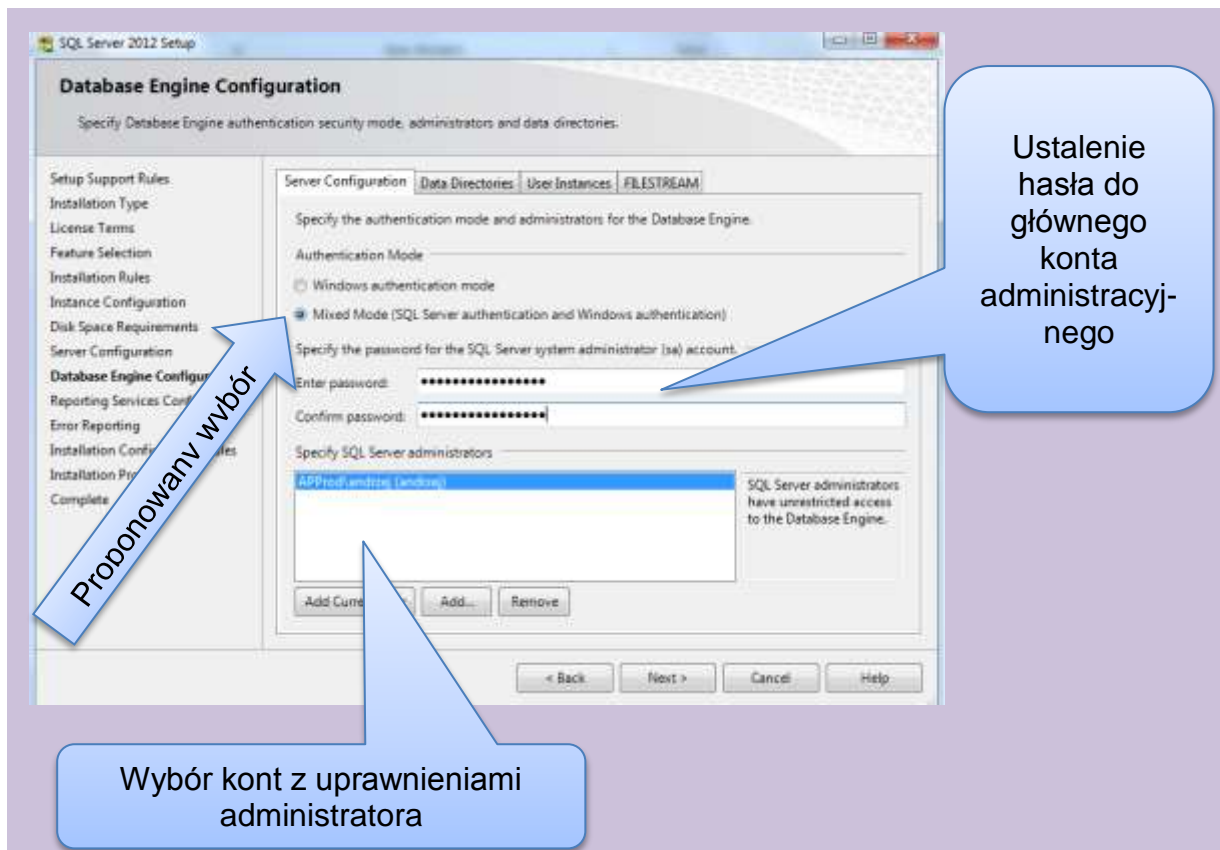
SQL Server 2012 Setup

Database Engine Configuration

Specify Database Engine authentication security mode, administrators and data directories.

Setup Support Rules
Installation Type
License Terms
Feature Selection
Installation Rules
Instance Configuration
Disk Space Requirements
Server Configuration
Database Engine Configur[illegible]
Reporting Services Conf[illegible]
Error Reporting
Installation Confi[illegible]les
Installation Pr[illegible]
Complete

Server Configuration | Data Directories | User Instances | FILESTREAM

Specify the authentication mode and administrators for the Database Engine.

Authentication Mode

Windows authentication mode

Mixed Mode (SQL Server authentication and Windows authentication)

Specify the password for the SQL Server system administrator (sa) account.

Enter password: ••••••••••••••••

Confirm password: ••••••••••••••••

Specify SQL Server administrators

APProd\andrzej (andrzej)

SQL Server administrators have unrestricted access to the Database Engine.

Add Curre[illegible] | Add... | Remove

< Back | Next > | Cancel | Help

Ustalenie hasła do głównego konta administracyjnego

Proponowany wybór

Wybór kont z uprawnieniami administratora